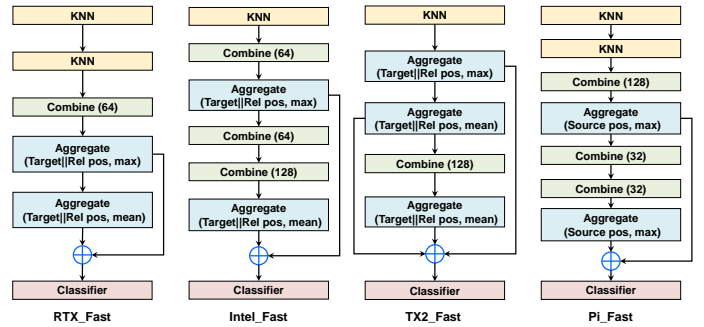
KNN

KNN

Combine (64)

Aggregate (Target||Rel pos, max)

Aggregate (Target||Rel pos, mean)

Classifier

RTX_Fast

KNN

Combine (64)

Aggregate (Target||Rel pos, max)

Combine (64)

Combine (128)

Aggregate (Target||Rel pos, mean)

Classifier

Intel_Fast

KNN

Aggregate (Target||Rel pos, max)

Aggregate (Target||Rel pos, mean)

Combine (128)

Aggregate (Target||Rel pos, mean)

Classifier

TX2_Fast

KNN

KNN

Combine (128)

Aggregate (Source pos, max)

Combine (32)

Combine (32)

Aggregate (Source pos, max)

Classifier

Pi_Fast